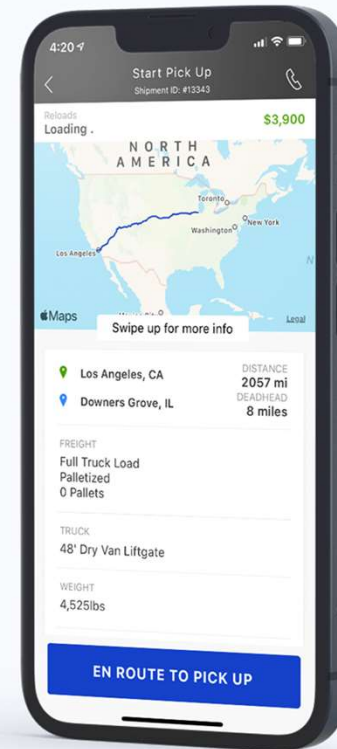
4:20

Start Pick Up
Shipment ID: #13343

Reloads
Loading .

$3,900

NORTH AMERICA
Toronto
New York
Washington
Los Angeles

Maps
Swipe up for more info
Legal

Los Angeles, CA
Downers Grove, IL

DISTANCE
2057 mi
DEADHEAD
8 miles

FREIGHT
Full Truck Load
Palletized
0 Pallets

TRUCK
48' Dry Van Liftgate

WEIGHT
4,525lbs

EN ROUTE TO PICK UP